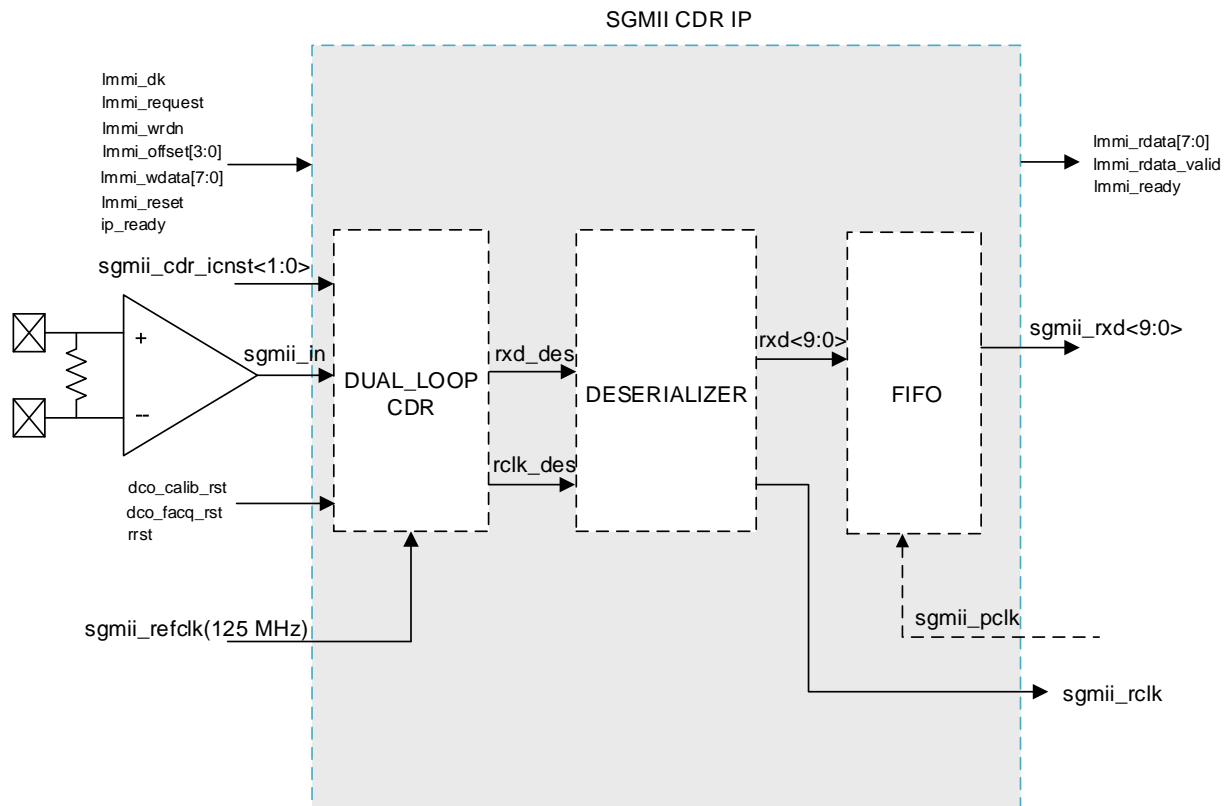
SGMII CDR IP

lmmi_dk
lmmi_request
lmmi_wrdn
lmmi_offset[3:0]
lmmi_wdata[7:0]
lmmi_reset
ip_ready

lmmi_rdata[7:0]
lmmi_rdata_valid
lmmi_ready

sgmii_cdr_icnst<1:0>

+
--

sgmii_in

DUAL_LOOP CDR

rxd_des

rclk_des

DESERIALIZER

rxd<9:0>

FIFO

sgmii_rxd<9:0>

dco_calib_rst
dco_facq_rst
rrst

sgmii_refclk(125 MHz)

sgmii_pclk

sgmii_rclk